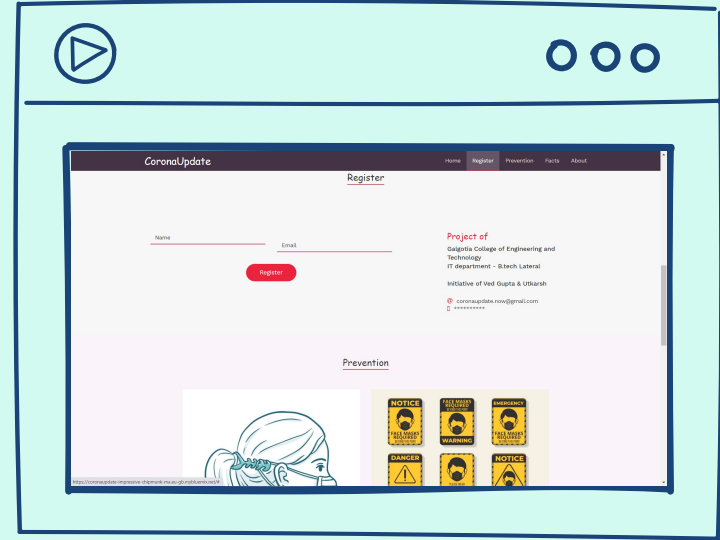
CoronaUpdate

Home Register Prevention Facts About

Register

Name

Email

Register

Project of

Galgotia College of Engineering and Technology
IT department - B.tech Lateral

Initiative of Ved Gupta & Utkarsh

coronaupdate.now@gmail.com
**********

Prevention

NOTICE FACE MASKS REQUIRED EMERGENCY

FACE MASKS REQUIRED WARNING FACE MASKS REQUIRED

DANGER NOTICE

https://coronaupdate-impressive-chipmunk-mcau-gh.mybluemix.net/#